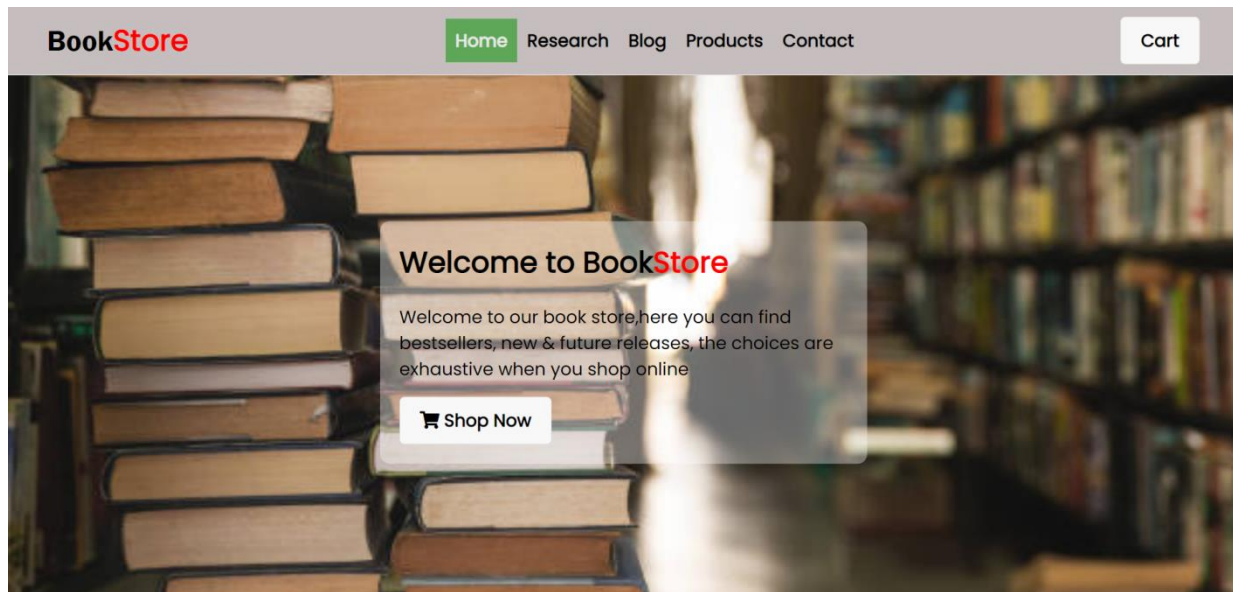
BookStore

Home Research Blog Products Contact

Cart

Welcome to BookStore

Welcome to our book store,here you can find bestsellers, new & future releases, the choices are exhaustive when you shop online

Shop Now